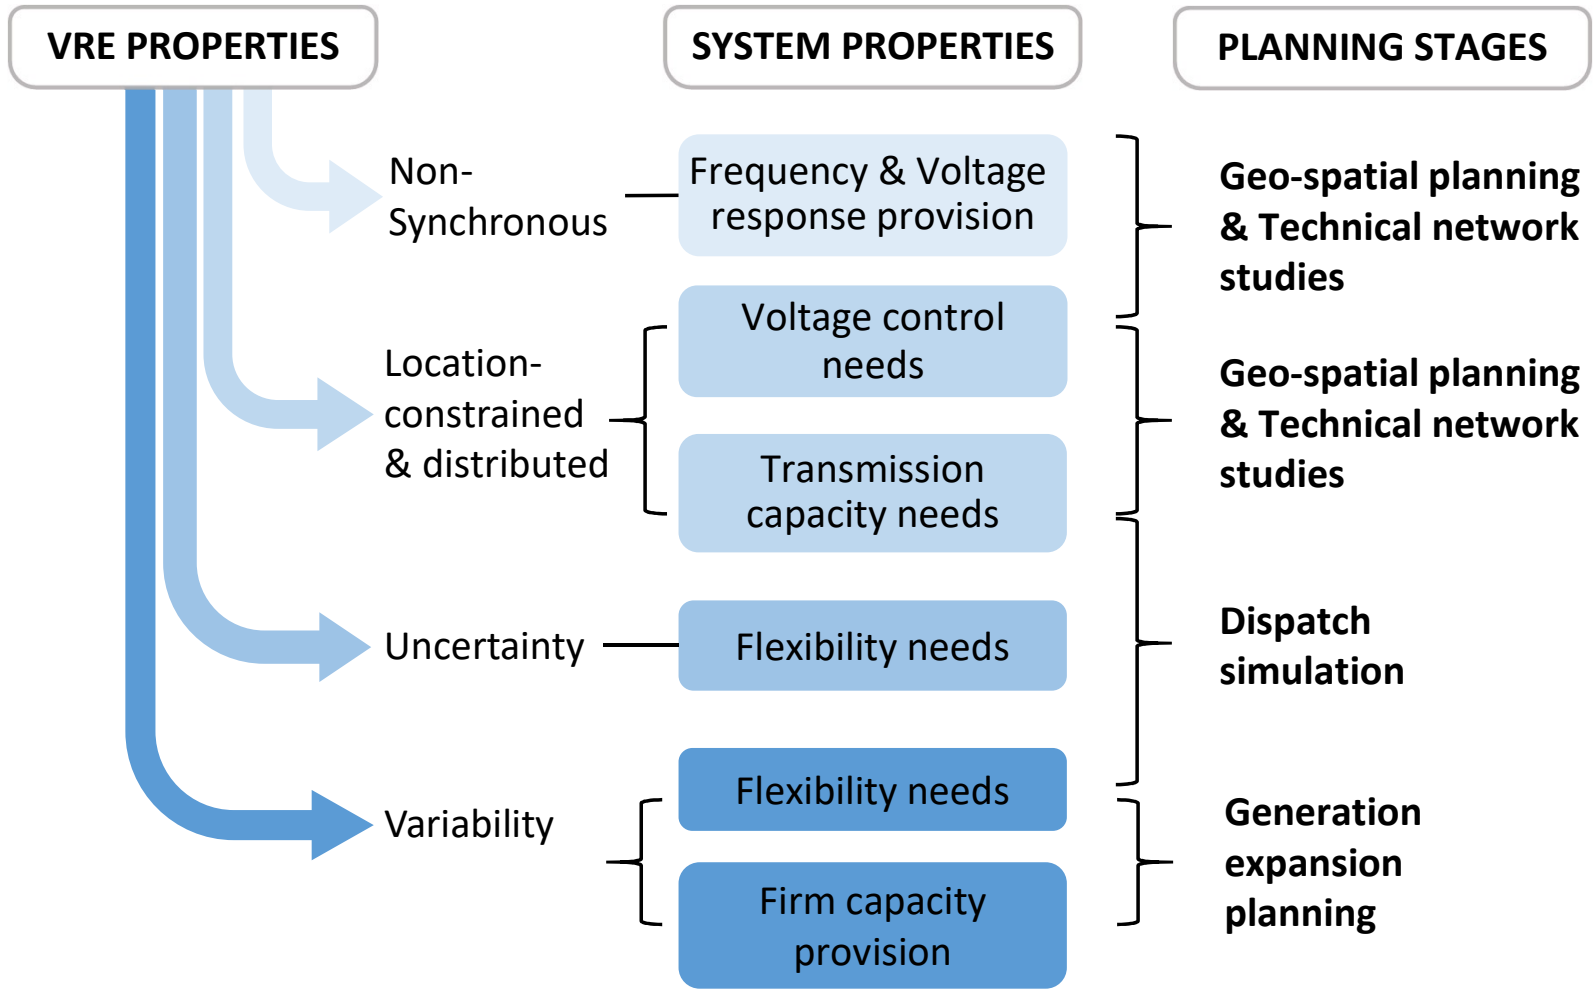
VRE PROPERTIES

SYSTEM PROPERTIES

PLANNING STAGES

Non-Synchronous

Frequency & Voltage response provision

Geo-spatial planning & Technical network studies

Location-constrained & distributed

Voltage control needs

Transmission capacity needs

Geo-spatial planning & Technical network studies

Uncertainty

Flexibility needs

Dispatch simulation

Variability

Flexibility needs

Firm capacity provision

Generation expansion planning